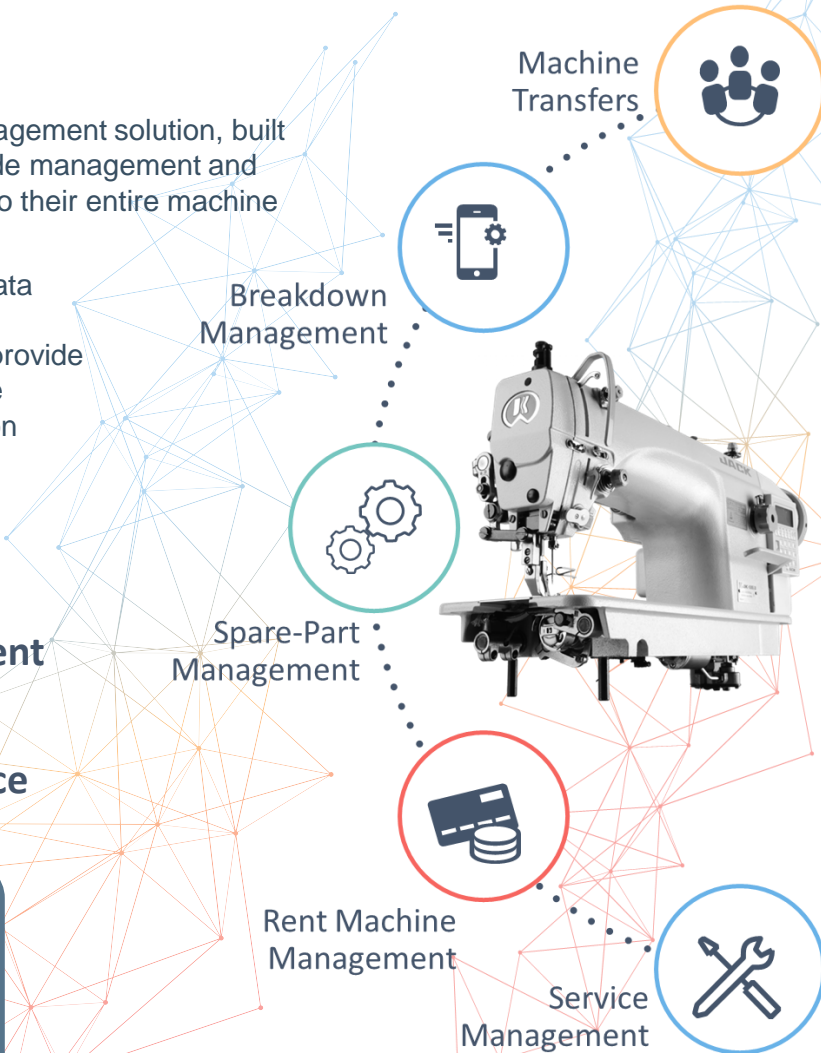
agement solution, built
de management and
o their entire machine

ata

provide
e
n

ent

ce

Machine Transfers

Breakdown Management

Spare-Part Management

Rent Machine Management

Service Management

JACK